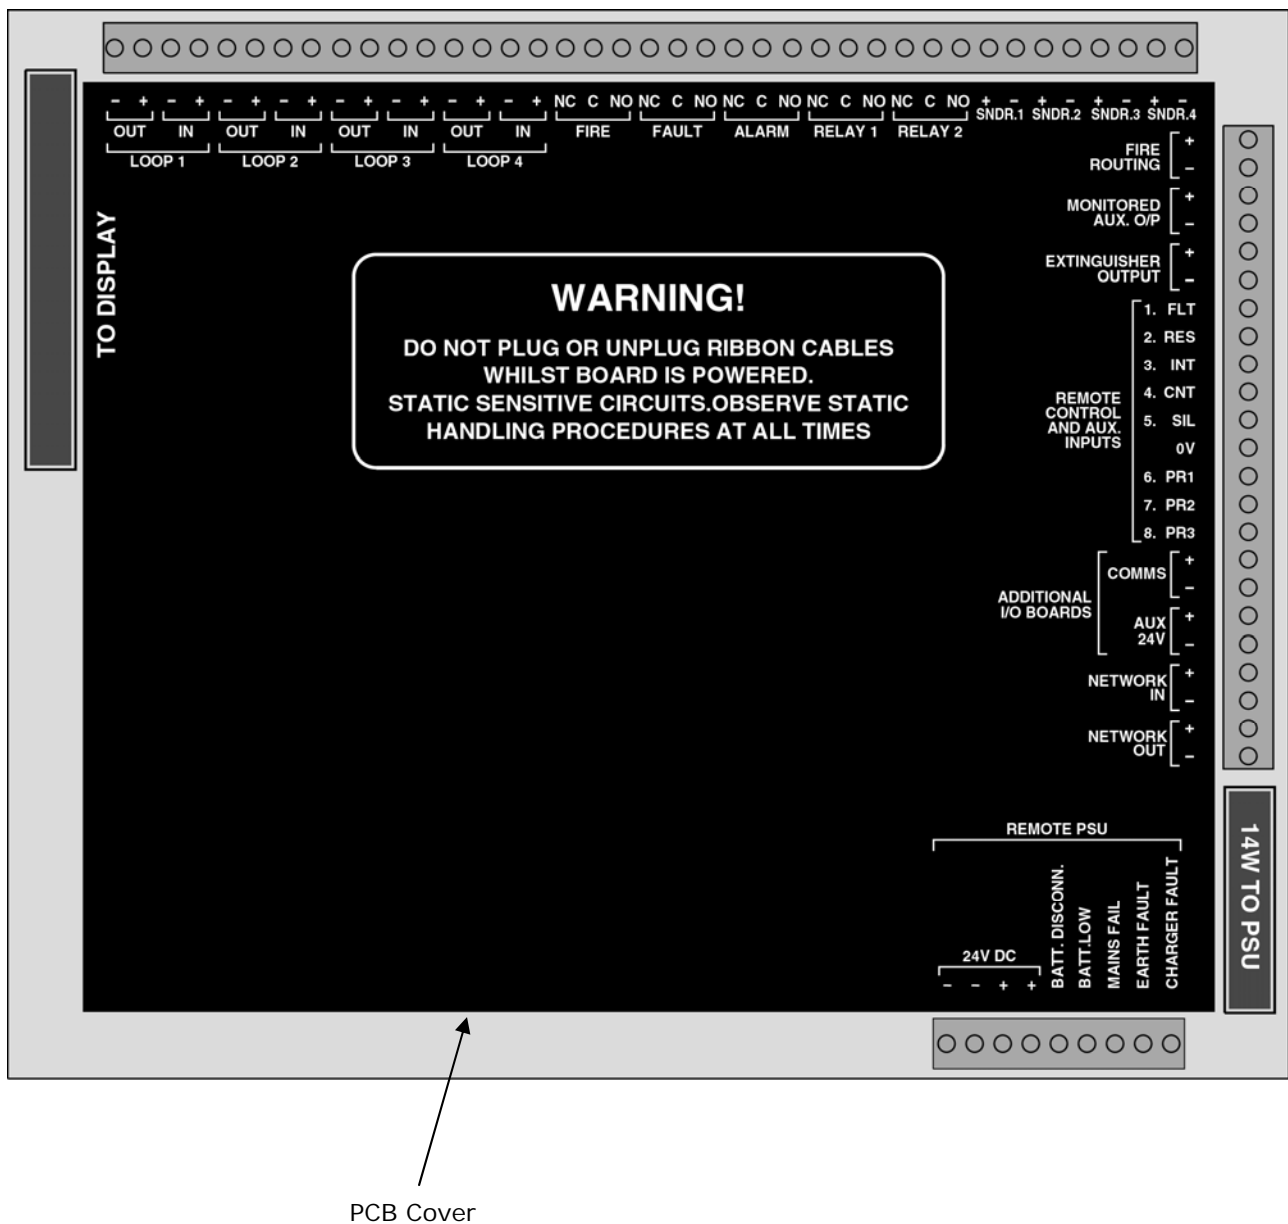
– + – + – + – + – + – + – + – + NC C NO NC C NO NC C NO NC C NO NC C NO + – + – + – + –

OUT IN OUT IN OUT IN OUT IN FIRE FAULT ALARM RELAY 1 RELAY 2 SNDR.1 SNDR.2 SNDR.3 SNDR.4

LOOP 1 LOOP 2 LOOP 3 LOOP 4

TO DISPLAY

FIRE ROUTING + –

MONITORED AUX. O/P + –

EXTINGUISHER OUTPUT + –

WARNING!

DO NOT PLUG OR UNPLUG RIBBON CABLES WHILST BOARD IS POWERED.
STATIC SENSITIVE CIRCUITS.OBSERVE STATIC HANDLING PROCEDURES AT ALL TIMES

REMOTE CONTROL AND AUX. INPUTS

1. FLT
2. RES
3. INT
4. CNT
5. SIL
0V
6. PR1
7. PR2
8. PR3

ADDITIONAL I/O BOARDS

COMMS + –

AUX 24V + –

NETWORK IN + –

NETWORK OUT + –

REMOTE PSU

24V DC
– – + +

BATT. DISCONN.
BATT.LOW
MAINS FAIL
EARTH FAULT
CHARGER FAULT

14W TO PSU

PCB Cover